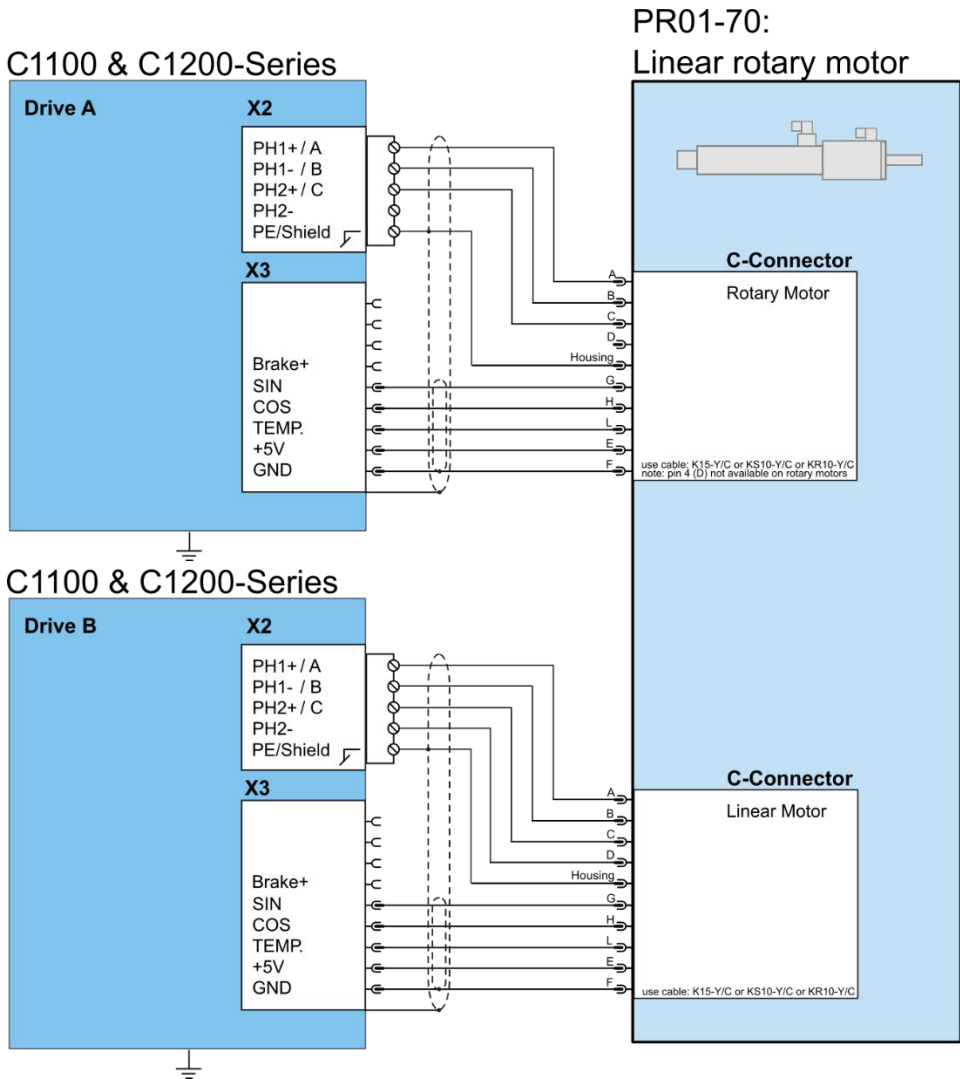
PR01-70:
Linear rotary motor

C1100 & C1200-Series

Drive A

X2

PH1+ / A
PH1- / B
PH2+ / C
PH2-
PE/Shield

X3

Brake+
SIN
COS
TEMP.
+5V
GND

A
B
C
D
Housing
G
H
L
E
F

C-Connector

Rotary Motor

use cable: K15-Y/C or KS10-Y/C or KR10-Y/C
note: pin 4 (D) not available on rotary motors

C1100 & C1200-Series

Drive B

X2

PH1+ / A
PH1- / B
PH2+ / C
PH2-
PE/Shield

X3

Brake+
SIN
COS
TEMP.
+5V
GND

A
B
C
D
Housing
G
H
L
E
F

C-Connector

Linear Motor

use cable: K15-Y/C or KS10-Y/C or KR10-Y/C